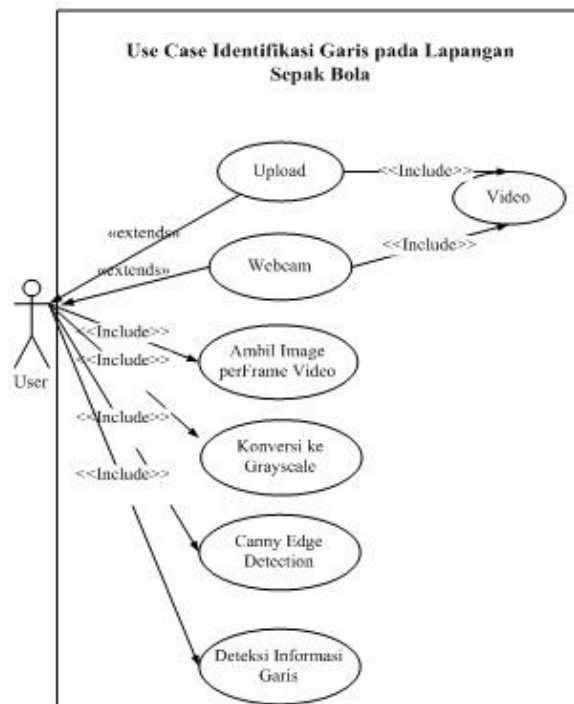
Use Case Identifikasi Garis pada Lapangan Sepak Bola

Upload

<<Include>>

Video

«extends»

«extends»

Webcam

<<Include>>

User

<<Include>>

<<Include>>

Ambil Image perFrame Video

<<Include>>

Konversi ke Grayscale

<<Include>>

Canny Edge Detection

Deteksi Informasi Garis